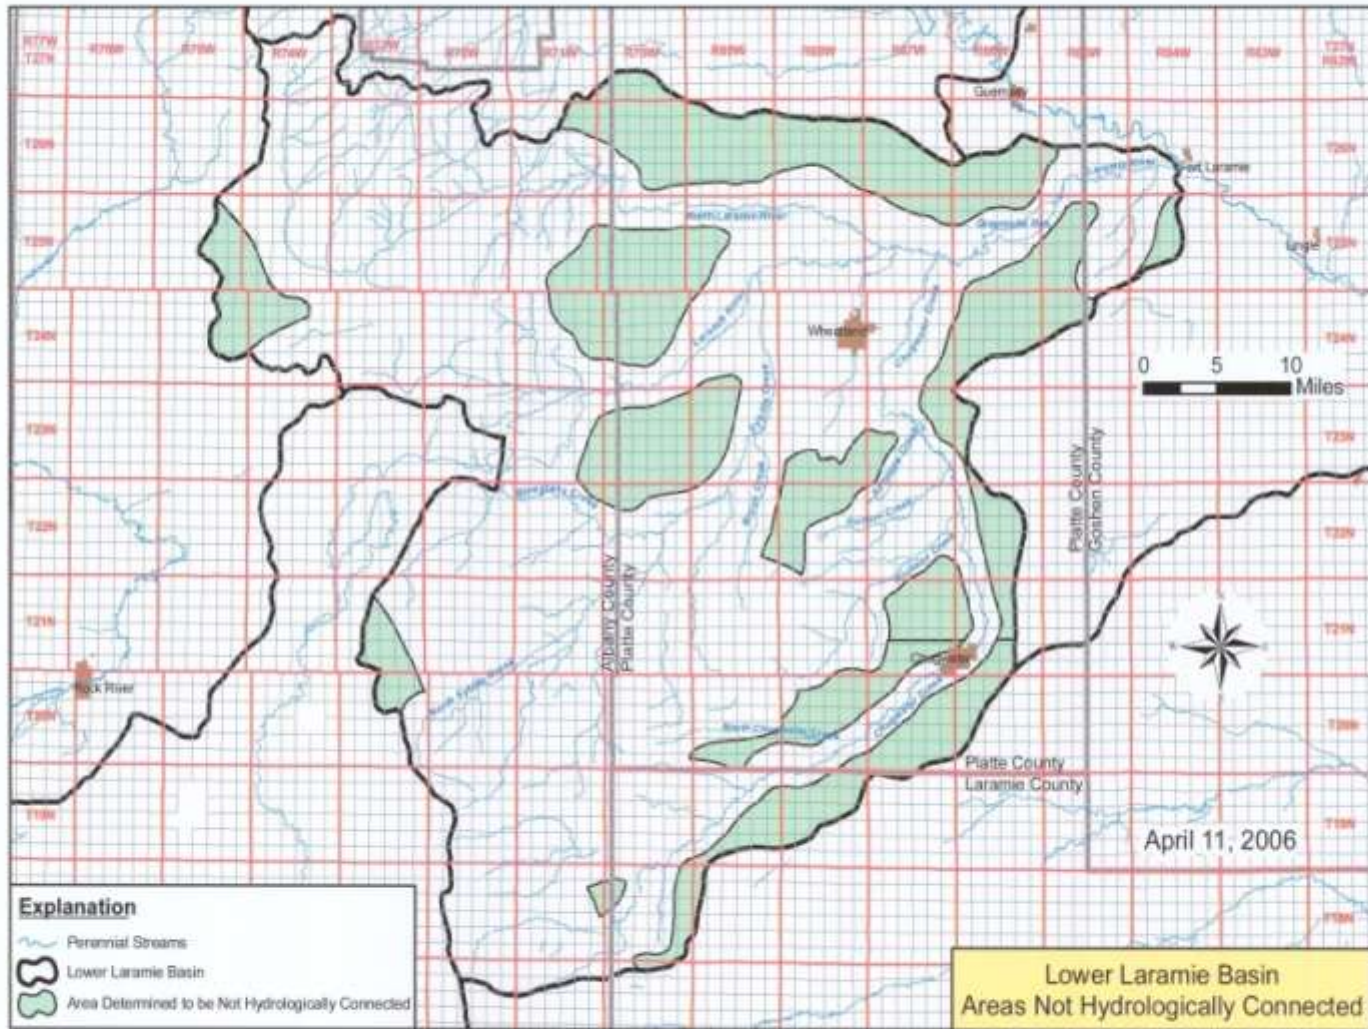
R77W
T27N
R76W
R75W
R74W
R73W
R72W
R71W
R70W
R69W
R68W
R67W
R66W
R65W
R64W
R63W
R62W

T26N
T25N
T24N
T23N
T22N
T21N
T20N
T19N
T18N

Guernsey
Fort Laramie
Lingle
North Laramie River
Grayrocks Res
Wheatland
Chugwater
Rock River

0 5 10
Miles

Platte County
Goshen County

Albany County
Platte County

Platte County
Laramie County

April 11, 2006

Explanation
Perennial Streams
Lower Laramie Basin
Area Determined to be Not Hydrologically Connected

Lower Laramie Basin
Areas Not Hydrologically Connected